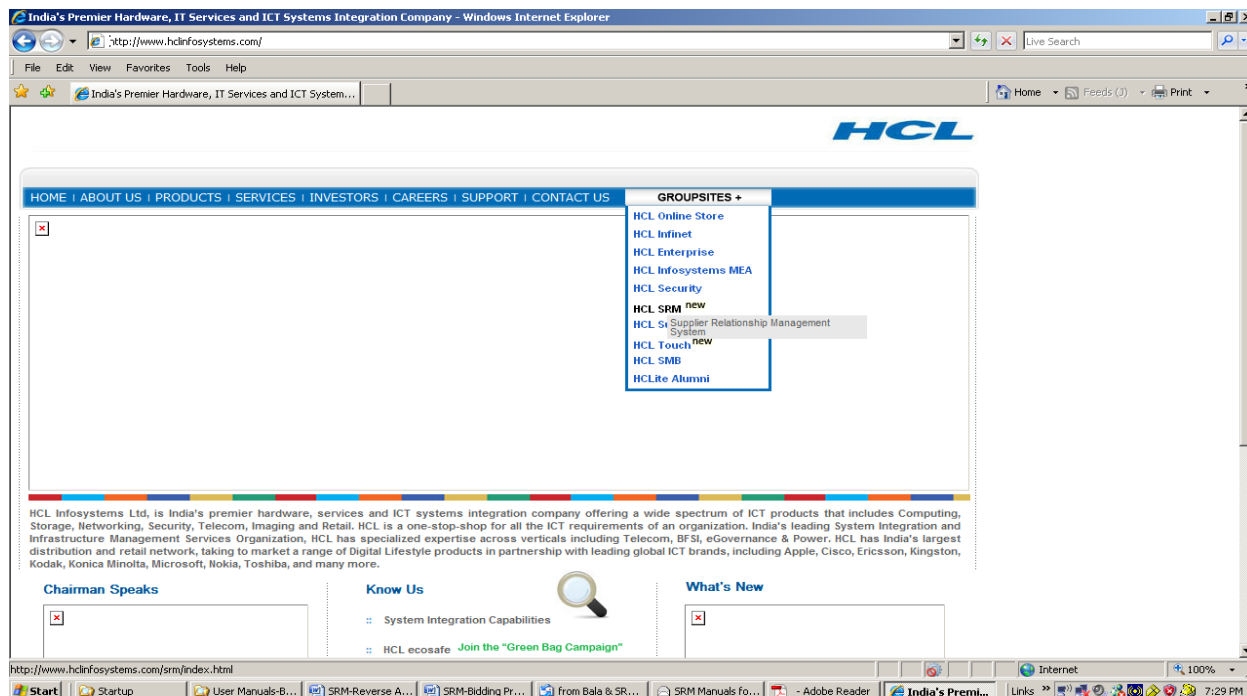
India's Premier Hardware, IT Services and ICT Systems Integration Company - Windows Internet Explorer

http://www.hclinfosystems.com/

Live Search

File Edit View Favorites Tools Help

India's Premier Hardware, IT Services and ICT System...

Home Feeds (J) Print

HCL

HOME | ABOUT US | PRODUCTS | SERVICES | INVESTORS | CAREERS | SUPPORT | CONTACT US

GROUPSITES +

HCL Online Store
HCL Infinet
HCL Enterprise
HCL Infosystems MEA
HCL Security
HCL SRM new
HCL S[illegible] Supplier Relationship Management System
HCL Touch new
HCL SMB
HCLite Alumni

HCL Infosystems Ltd, is India's premier hardware, services and ICT systems integration company offering a wide spectrum of ICT products that includes Computing, Storage, Networking, Security, Telecom, Imaging and Retail. HCL is a one-stop-shop for all the ICT requirements of an organization. India's leading System Integration and Infrastructure Management Services Organization, HCL has specialized expertise across verticals including Telecom, BFSI, eGovernance & Power. HCL has India's largest distribution and retail network, taking to market a range of Digital Lifestyle products in partnership with leading global ICT brands, including Apple, Cisco, Ericsson, Kingston, Kodak, Konica Minolta, Microsoft, Nokia, Toshiba, and many more.

Chairman Speaks

Know Us

:: System Integration Capabilities

:: HCL ecosafe Join the "Green Bag Campaign"

What's New

http://www.hclinfosystems.com/srm/index.html

Internet

100%

Start Startup User Manuals-B... SRM-Reverse A... SRM-Bidding Pr... from Bala & SR... SRM Manuals fo... - Adobe Reader India's Premi... Links 7:29 PM